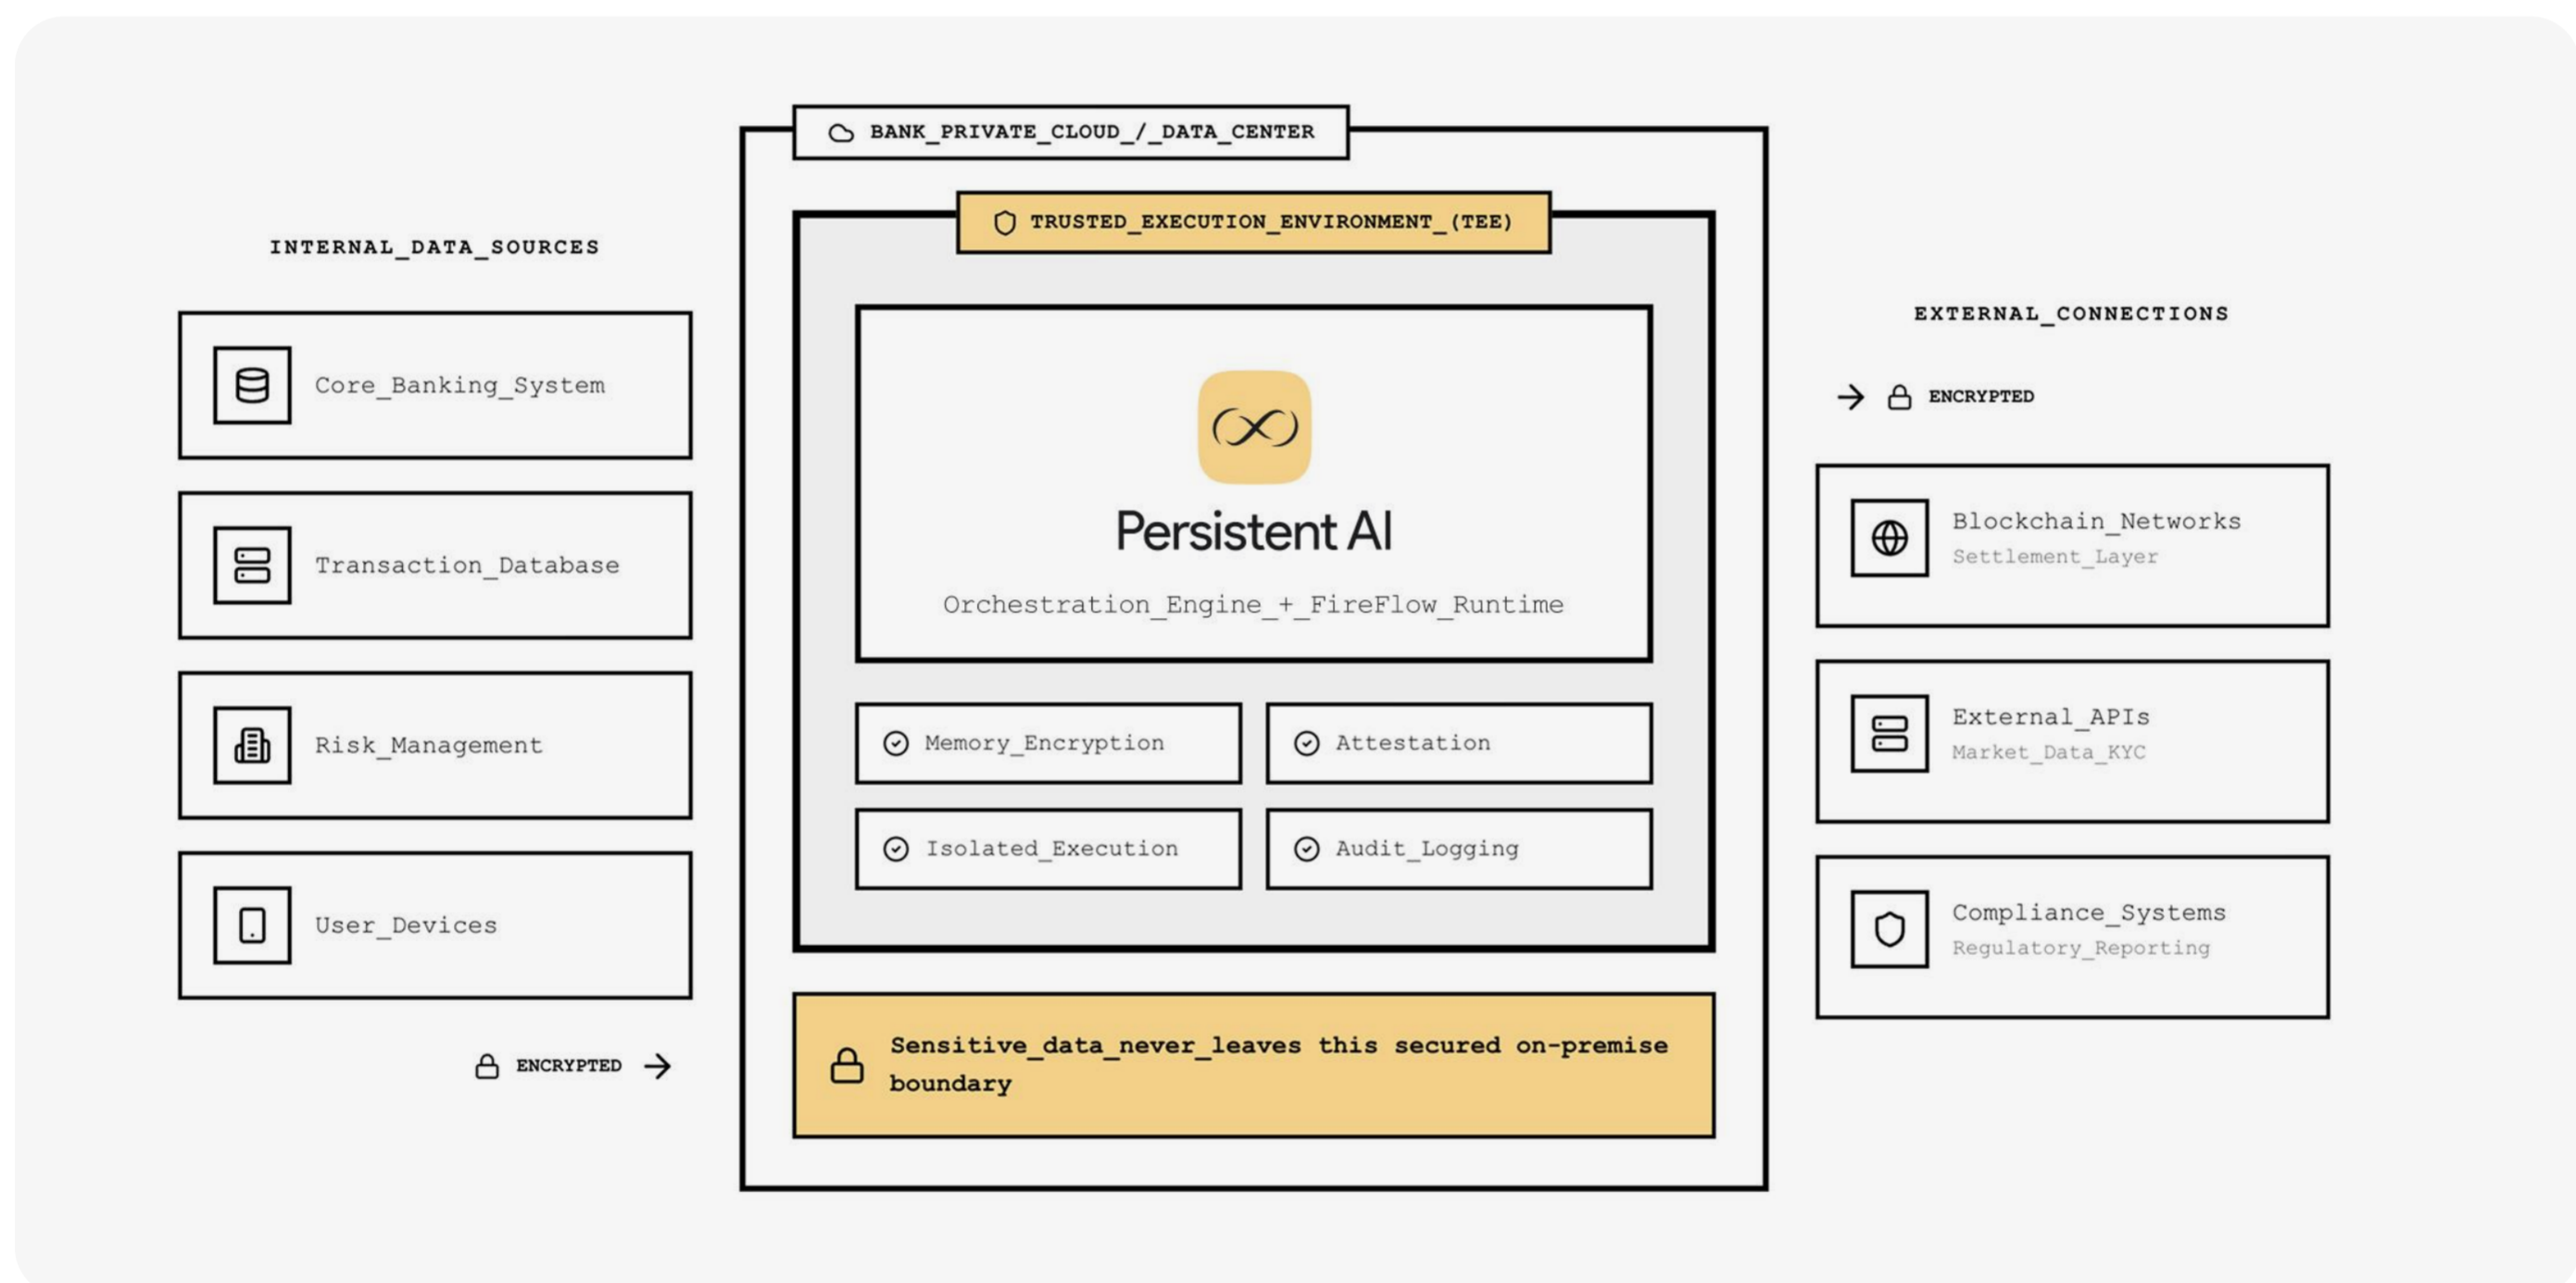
INTERNAL_DATA_SOURCES

Core_Banking_System

Transaction_Database

Risk_Management

User_Devices

ENCRYPTED

BANK_PRIVATE_CLOUD_/_DATA_CENTER

TRUSTED_EXECUTION_ENVIRONMENT_(TEE)

Persistent AI

Orchestration_Engine_+_FireFlow_Runtime

Memory_Encryption

Attestation

Isolated_Execution

Audit_Logging

Sensitive_data_never_leaves this secured on-premise boundary

EXTERNAL_CONNECTIONS

ENCRYPTED

Blockchain_Networks
Settlement_Layer

External_APIs
Market_Data_KYC

Compliance_Systems
Regulatory_Reporting